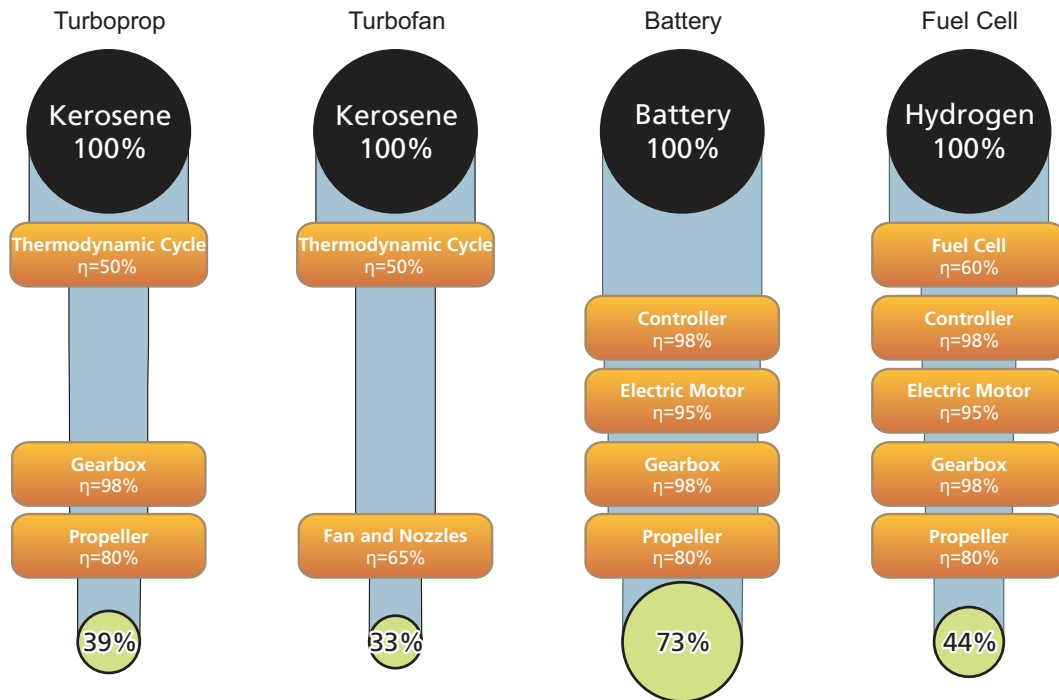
Turboprop

Kerosene 100%

Thermodynamic Cycle $\eta$=50%

Gearbox $\eta$=98%

Propeller $\eta$=80%

39%

Turbofan

Kerosene 100%

Thermodynamic Cycle $\eta$=50%

Fan and Nozzles $\eta$=65%

33%

Battery

Battery 100%

Controller $\eta$=98%

Electric Motor $\eta$=95%

Gearbox $\eta$=98%

Propeller $\eta$=80%

73%

Fuel Cell

Hydrogen 100%

Fuel Cell $\eta$=60%

Controller $\eta$=98%

Electric Motor $\eta$=95%

Gearbox $\eta$=98%

Propeller $\eta$=80%

44%